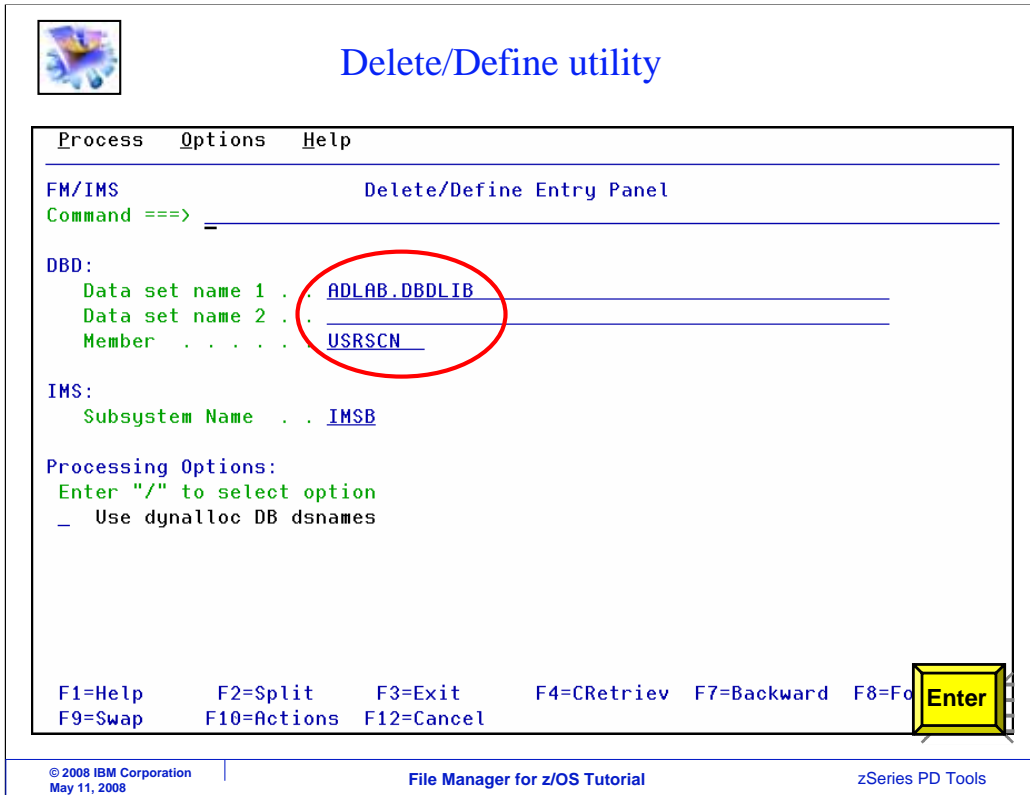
Delete/Define utility

Process Options Help

FM/IMS Delete/Define Entry Panel
Command ===> _

DBD:
Data set name 1 . . ADLAB.DBDLIB
Data set name 2 . .
Member . . . . . . USRSCN

IMS:
Subsystem Name . . IMSB

Processing Options:
Enter "/" to select option
_ Use dynalloc DB dsnames

F1=Help F2=Split F3=Exit F4=CRetriev F7=Backward F8=Fo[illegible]
F9=Swap F10=Actions F12=Cancel

Enter

© 2008 IBM Corporation
May 11, 2008

File Manager for z/OS Tutorial

zSeries PD Tools